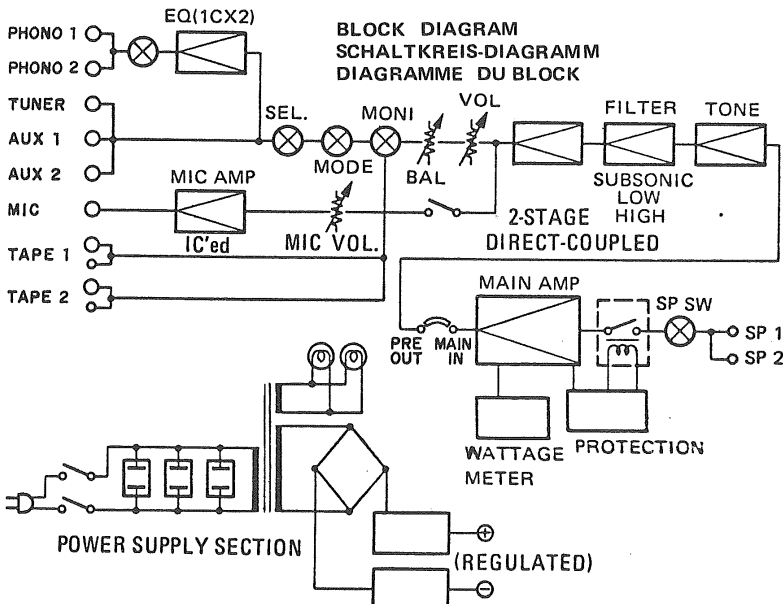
BLOCK DIAGRAM
SCHALTKREIS-DIAGRAMM
DIAGRAMME DU BLOCK

PHONO 1
PHONO 2
EQ(1CX2)
TUNER
AUX 1
AUX 2
MIC
TAPE 1
TAPE 2
SEL.
MODE
MONI
BAL
VOL
FILTER
TONE
SUBSONIC
LOW
HIGH
MIC AMP
IC'ed
MIC VOL.
2-STAGE
DIRECT-COUPLED
MAIN AMP
PRE OUT
MAIN IN
SP SW
SP 1
SP 2
WATTAGE METER
PROTECTION
POWER SUPPLY SECTION
$\oplus$
(REGULATED)
$\ominus$